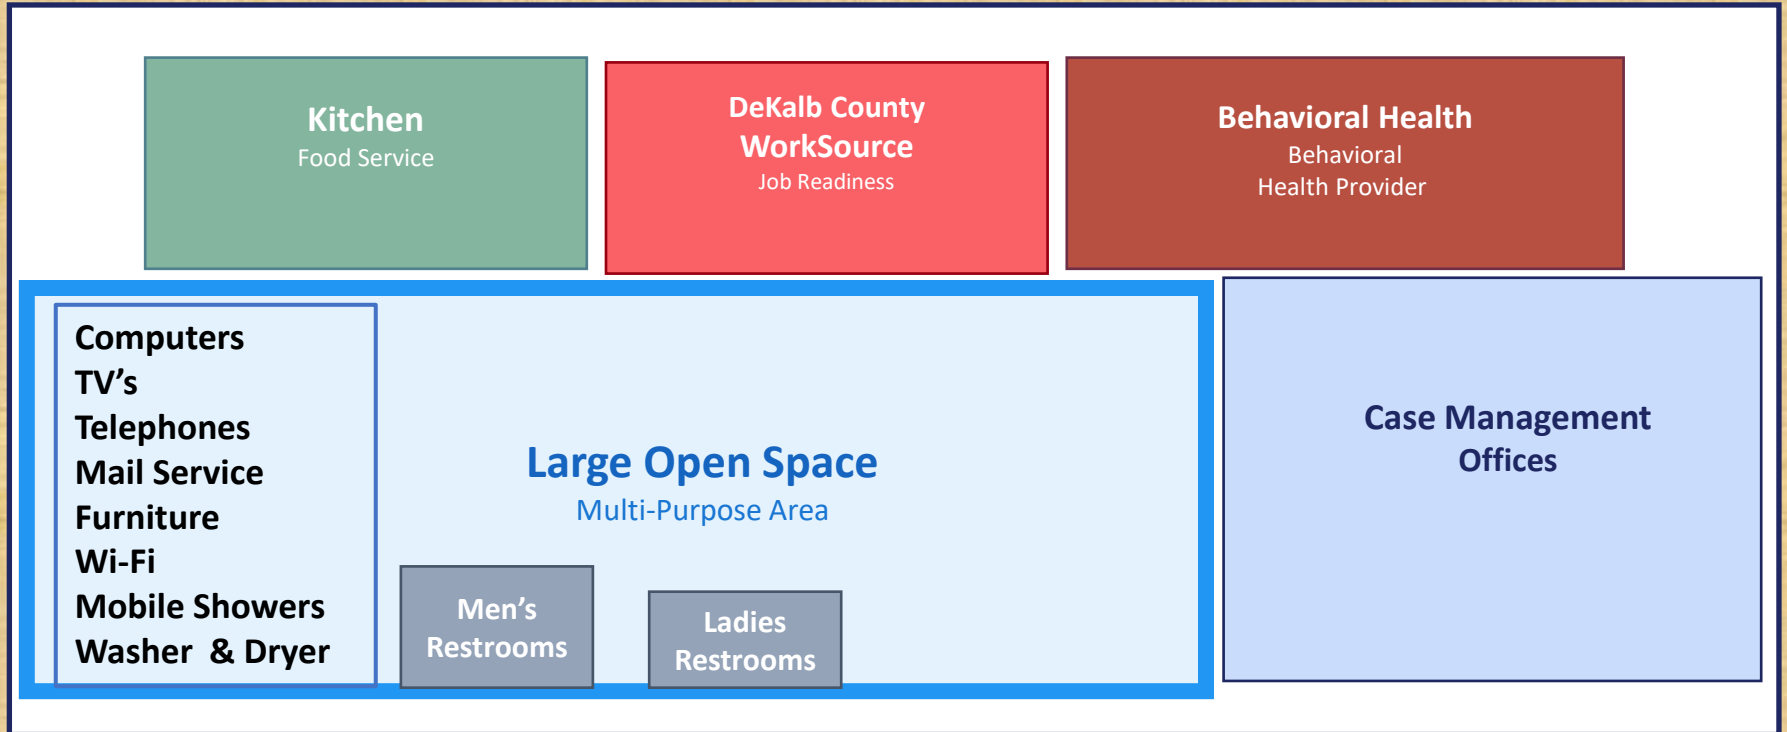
Kitchen
Food Service

DeKalb County
WorkSource
Job Readiness

Behavioral Health
Behavioral
Health Provider

Computers
TV’s
Telephones
Mail Service
Furniture
Wi-Fi
Mobile Showers
Washer & Dryer

Large Open Space
Multi-Purpose Area

Men’s
Restrooms

Ladies
Restrooms

Case Management
Offices